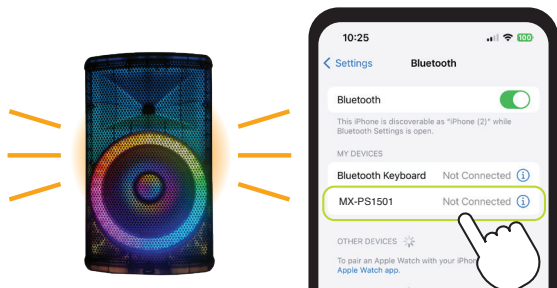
10:25

100

Settings

Bluetooth

Bluetooth

This iPhone is discoverable as "iPhone (2)" while Bluetooth Settings is open.

MY DEVICES

Bluetooth Keyboard Not Connected

MX-PS1501 Not Connected

OTHER DEVICES

To pair an Apple Watch with your iPhone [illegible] Apple Watch app.